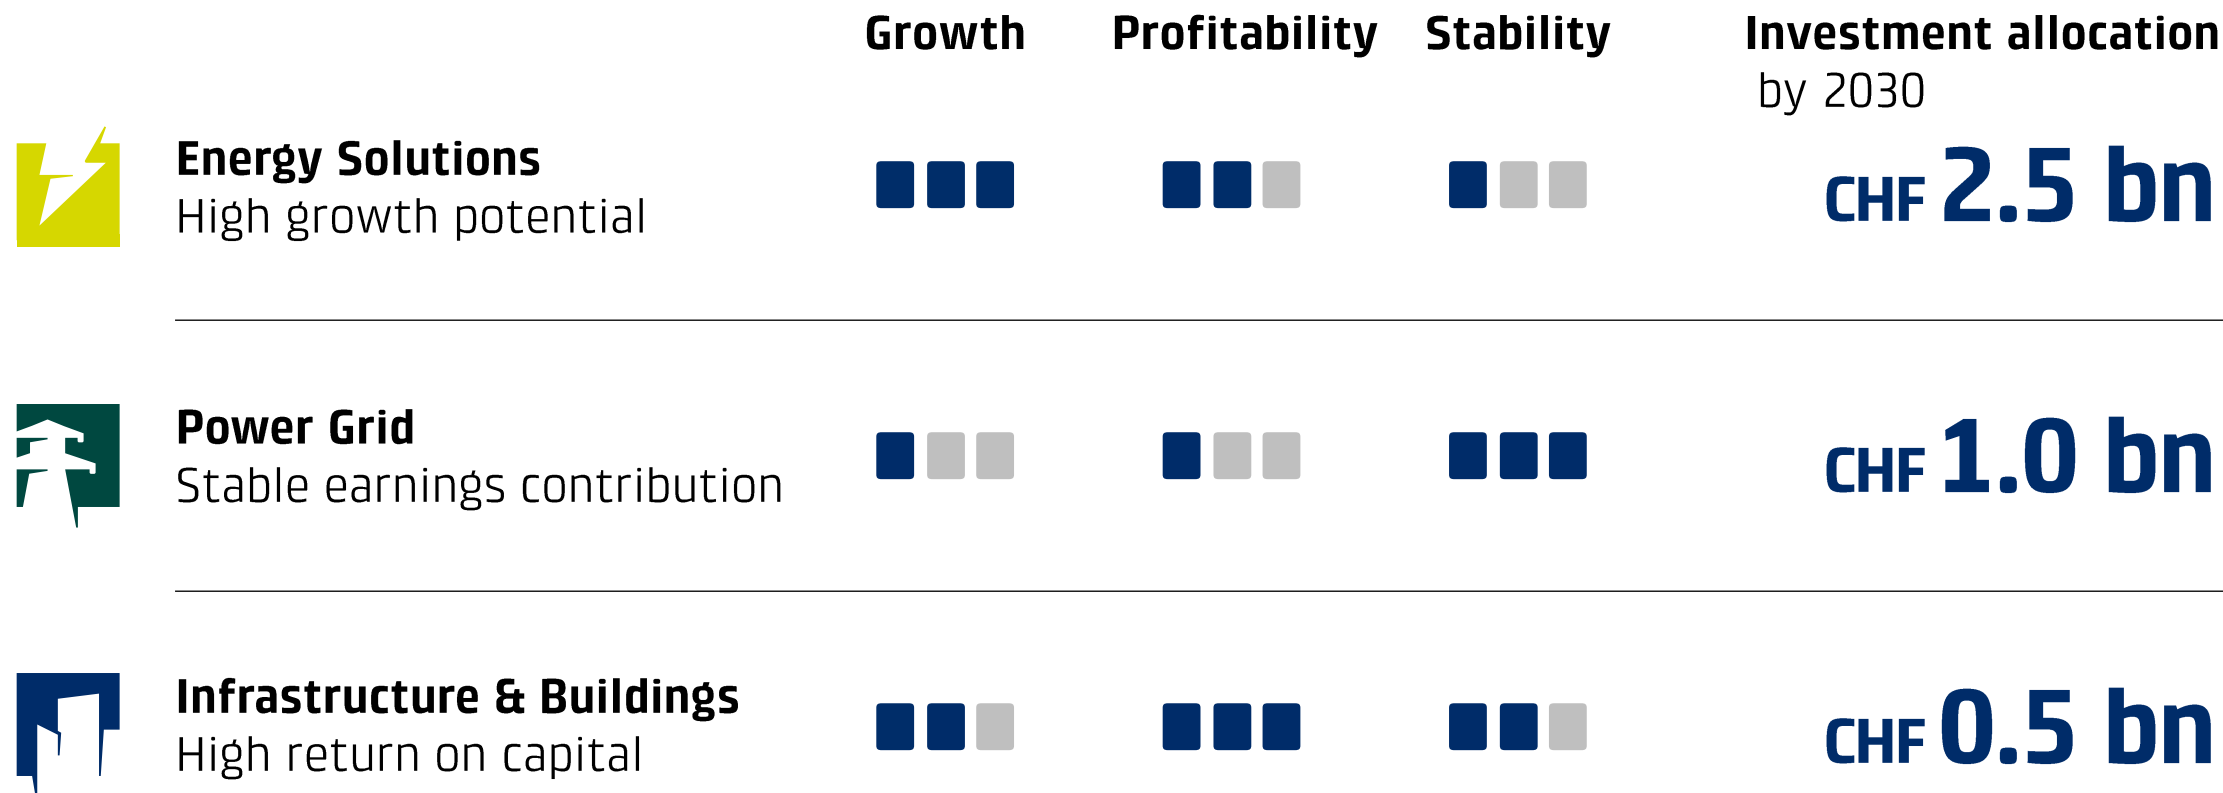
| | Growth | Profitability | Stability | Investment allocation by 2030 |
|---|---|---|---|---|
| **Energy Solutions** High growth potential | | | | CHF 2.5 bn |
| **Power Grid** Stable earnings contribution | | | | CHF 1.0 bn |
| **Infrastructure & Buildings** High return on capital | | | | CHF 0.5 bn |